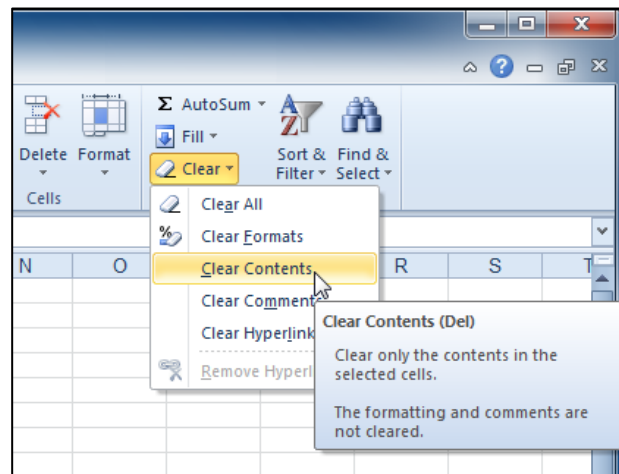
Delete Format

Cells

Σ AutoSum

Fill

Clear

Sort & Filter

Find & Select

Clear All

Clear Formats

Clear Contents

Clear Comments

Clear Hyperlinks

Remove Hyperl

N O R S T

Clear Contents (Del)

Clear only the contents in the selected cells.

The formatting and comments are not cleared.